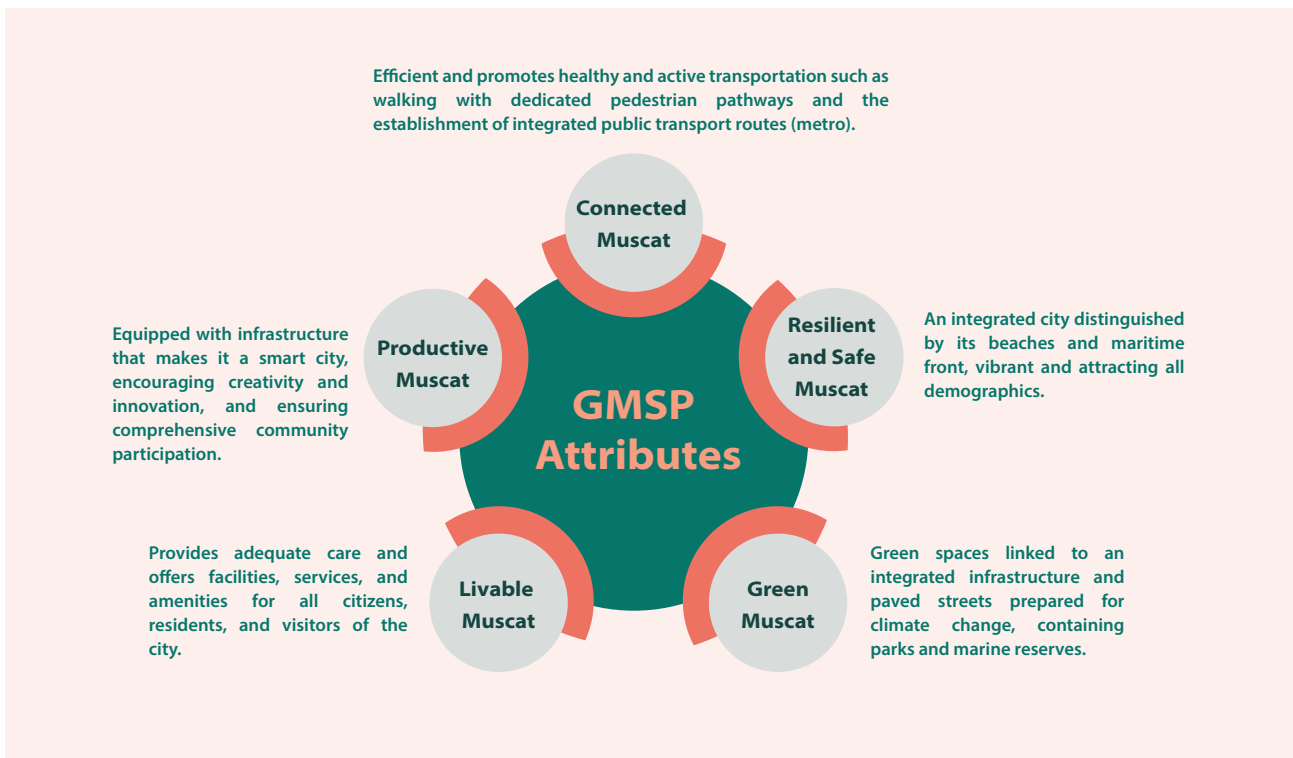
Efficient and promotes healthy and active transportation such as walking with dedicated pedestrian pathways and the establishment of integrated public transport routes (metro).

Connected Muscat

Equipped with infrastructure that makes it a smart city, encouraging creativity and innovation, and ensuring comprehensive community participation.

Productive Muscat

GMSP Attributes

Resilient and Safe Muscat

An integrated city distinguished by its beaches and maritime front, vibrant and attracting all demographics.

Provides adequate care and offers facilities, services, and amenities for all citizens, residents, and visitors of the city.

Livable Muscat

Green Muscat

Green spaces linked to an integrated infrastructure and paved streets prepared for climate change, containing parks and marine reserves.